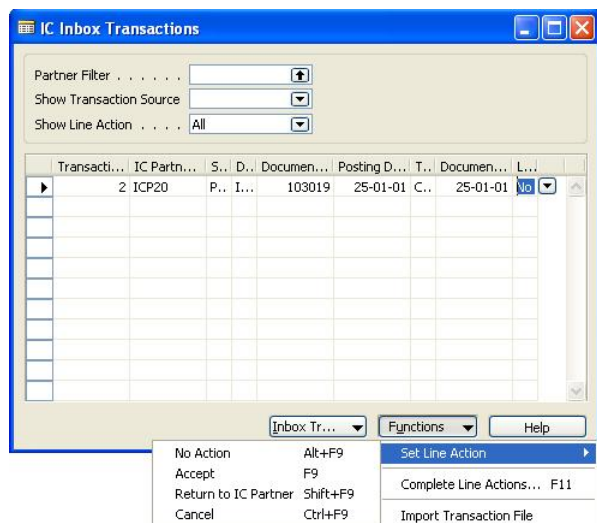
IC Inbox Transactions

Partner Filter . . . . . .
Show Transaction Source
Show Line Action . . . . All

| Transacti... | IC Partn... | S... | D... | Documen... | Posting D... | T... | Documen... | L... |
|---|---|---|---|---|---|---|---|---|
| 2 | ICP20 | P... | I... | 103019 | 25-01-01 | C... | 25-01-01 | No |

Inbox Tr... Functions Help

No Action Alt+F9
Accept F9
Return to IC Partner Shift+F9
Cancel Ctrl+F9

Set Line Action
Complete Line Actions... F11
Import Transaction File